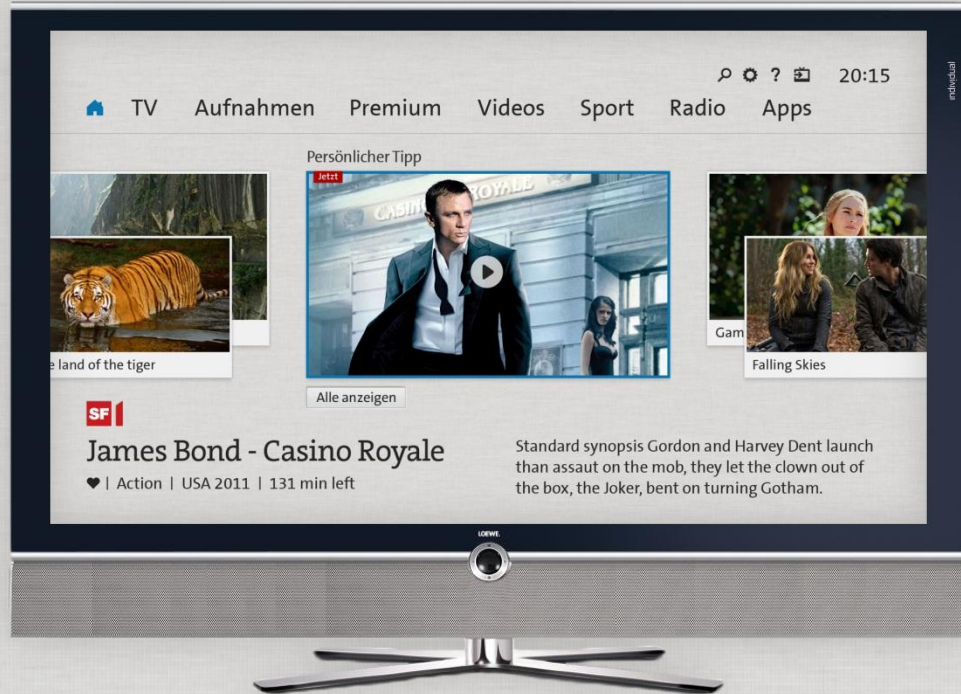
20:15

TV Aufnahmen Premium Videos Sport Radio Apps

individual

Persönlicher Tipp

Jetzt

CASINO ROYALE

e land of the tiger

Gam

Falling Skies

Alle anzeigen

SF1

James Bond - Casino Royale

♥ | Action | USA 2011 | 131 min left

Standard synopsis Gordon and Harvey Dent launch than assault on the mob, they let the clown out of the box, the Joker, bent on turning Gotham.

LOEWE